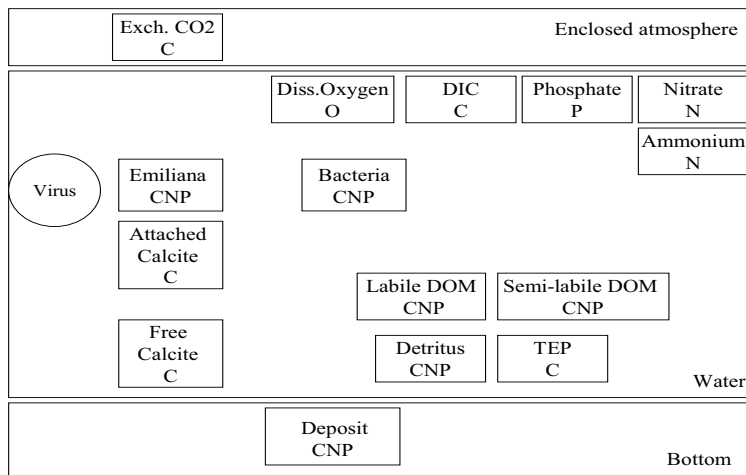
Exch. CO2
C

Enclosed atmosphere

Diss.Oxygen
O

DIC
C

Phosphate
P

Nitrate
N

Ammonium
N

Virus

Emiliana
CNP

Bacteria
CNP

Attached
Calcite
C

Labile DOM
CNP

Semi-labile DOM
CNP

Free
Calcite
C

Detritus
CNP

TEP
C

Water

Deposit
CNP

Bottom